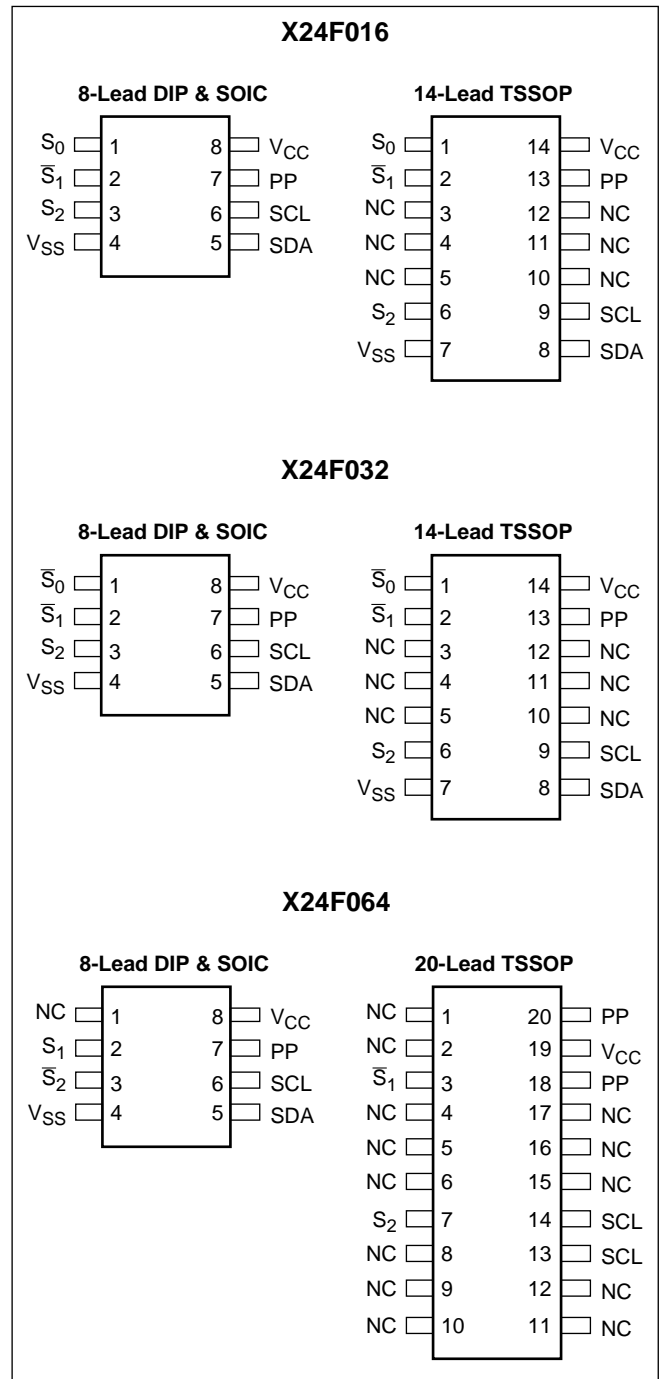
X24F016

8-Lead DIP & SOIC

$S_0$ 1 8 $V_{CC}$
$\overline{S}_1$ 2 7 PP
$S_2$ 3 6 SCL
$V_{SS}$ 4 5 SDA

14-Lead TSSOP

$S_0$ 1 14 $V_{CC}$
$\overline{S}_1$ 2 13 PP
NC 3 12 NC
NC 4 11 NC
NC 5 10 NC
$S_2$ 6 9 SCL
$V_{SS}$ 7 8 SDA

X24F032

8-Lead DIP & SOIC

$\overline{S}_0$ 1 8 $V_{CC}$
$\overline{S}_1$ 2 7 PP
$S_2$ 3 6 SCL
$V_{SS}$ 4 5 SDA

14-Lead TSSOP

$\overline{S}_0$ 1 14 $V_{CC}$
$\overline{S}_1$ 2 13 PP
NC 3 12 NC
NC 4 11 NC
NC 5 10 NC
$S_2$ 6 9 SCL
$V_{SS}$ 7 8 SDA

X24F064

8-Lead DIP & SOIC

NC 1 8 $V_{CC}$
$S_1$ 2 7 PP
$\overline{S}_2$ 3 6 SCL
$V_{SS}$ 4 5 SDA

20-Lead TSSOP

NC 1 20 PP
NC 2 19 $V_{CC}$
$\overline{S}_1$ 3 18 PP
NC 4 17 NC
NC 5 16 NC
NC 6 15 NC
$S_2$ 7 14 SCL
NC 8 13 SCL
NC 9 12 NC
NC 10 11 NC